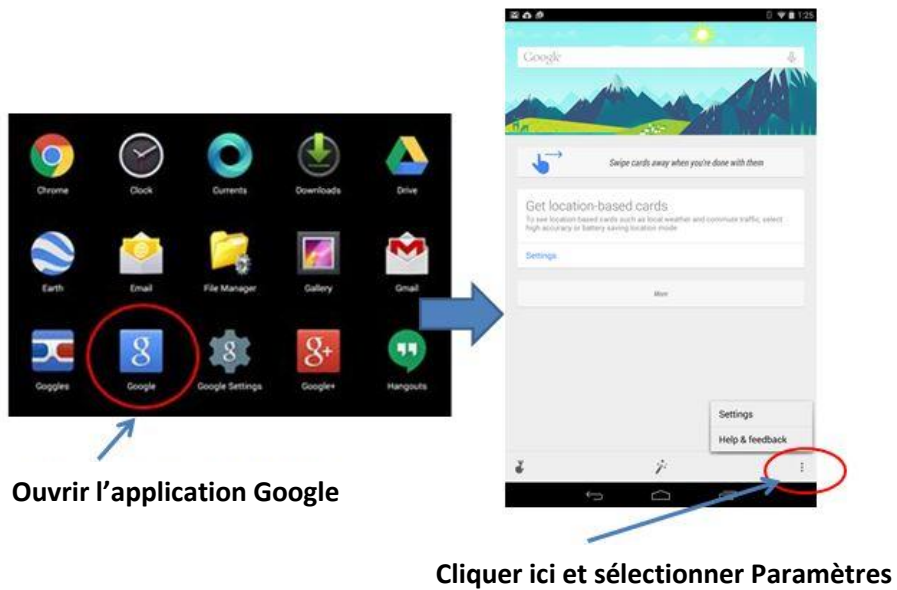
Chrome
Clock
Currents
Downloads
Drive
Earth
Email
File Manager
Gallery
Gmail
Goggles
Google
Google Settings
Google+
Hangouts

Ouvrir l'application Google

1:25
Google
Swipe cards away when you're done with them
Get location-based cards
To see location-based cards such as local weather and commute traffic, select high accuracy or battery saving location mode
Settings
More
Settings
Help & feedback

Cliquer ici et sélectionner Paramètres